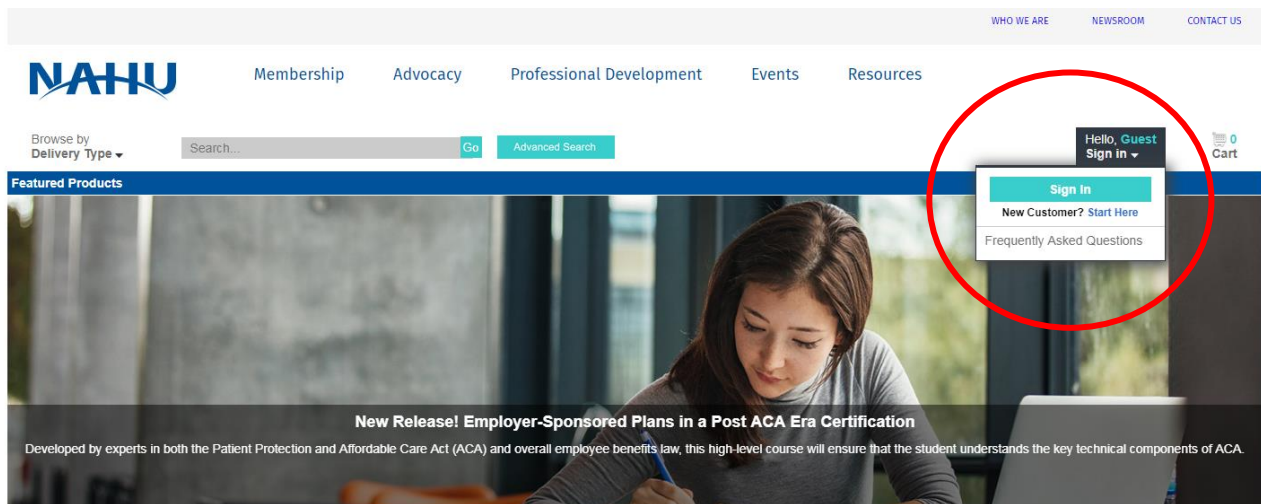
WHO WE ARE NEWSROOM CONTACT US

NAHU

Membership Advocacy Professional Development Events Resources

Browse by
Delivery Type

Search...

Go

Advanced Search

Hello, Guest
Sign in

0
Cart

Featured Products

Sign In

New Customer? Start Here

Frequently Asked Questions

New Release! Employer-Sponsored Plans in a Post ACA Era Certification

Developed by experts in both the Patient Protection and Affordable Care Act (ACA) and overall employee benefits law, this high-level course will ensure that the student understands the key technical components of ACA.